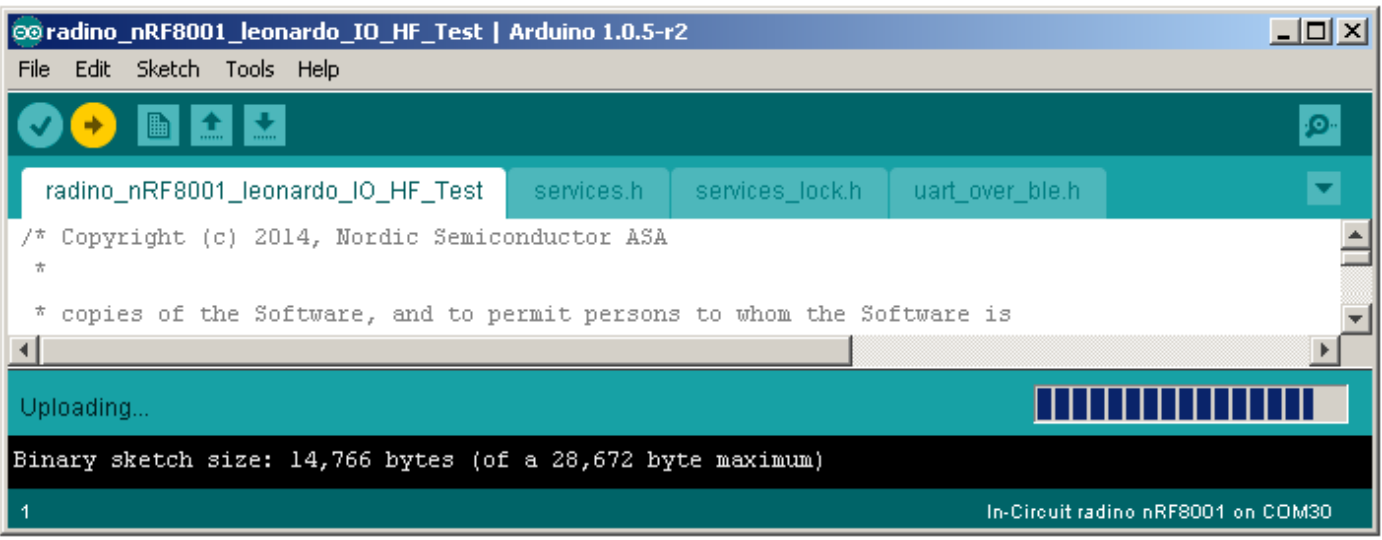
radino_nRF8001_leonardo_IO_HF_Test | Arduino 1.0.5-r2

File Edit Sketch Tools Help

radino_nRF8001_leonardo_IO_HF_Test services.h services_lock.h uart_over_ble.h

/* Copyright (c) 2014, Nordic Semiconductor ASA
 *

 * copies of the Software, and to permit persons to whom the Software is

Uploading...

Binary sketch size: 14,766 bytes (of a 28,672 byte maximum)

1 In-Circuit radino nRF8001 on COM30